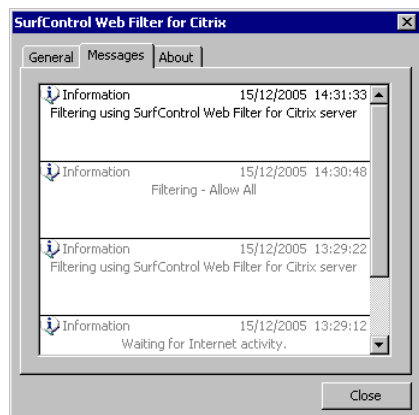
SurfControl Web Filter for Citrix

General | Messages | About

Information 15/12/2005 14:31:33
Filtering using SurfControl Web Filter for Citrix server

Information 15/12/2005 14:30:48
Filtering - Allow All

Information 15/12/2005 13:29:22
Filtering using SurfControl Web Filter for Citrix server

Information 15/12/2005 13:29:12
Waiting for Internet activity.

Close